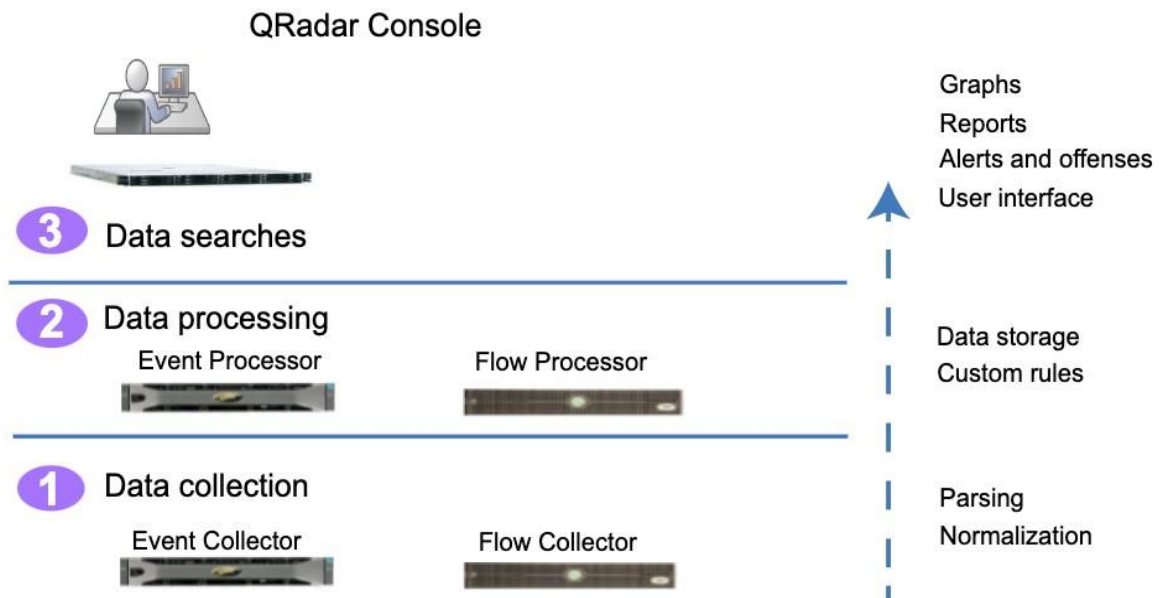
QRadar Console

Graphs
Reports
Alerts and offenses
User interface

3 Data searches

2 Data processing

Event Processor

Flow Processor

Data storage
Custom rules

1 Data collection

Event Collector

Flow Collector

Parsing
Normalization